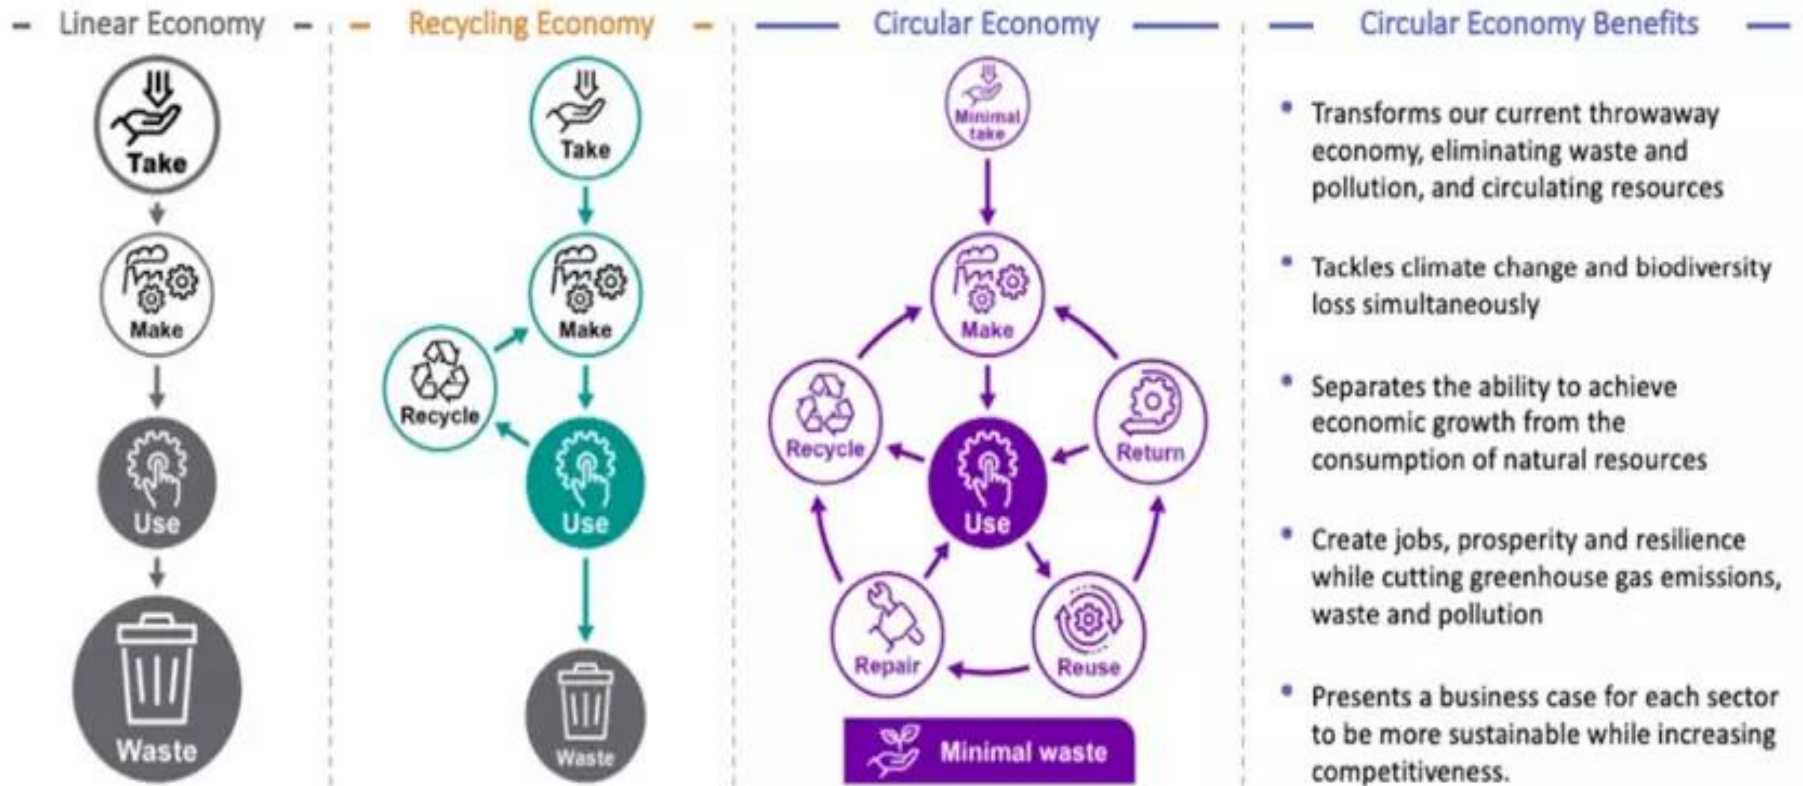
Linear Economy

Take

Make

Use

Waste

Recycling Economy

Take

Make

Recycle

Use

Waste

Circular Economy

Minimal take

Make

Recycle

Use

Return

Repair

Reuse

Minimal waste

Circular Economy Benefits

• Transforms our current throwaway economy, eliminating waste and pollution, and circulating resources

• Tackles climate change and biodiversity loss simultaneously

• Separates the ability to achieve economic growth from the consumption of natural resources

• Create jobs, prosperity and resilience while cutting greenhouse gas emissions, waste and pollution

• Presents a business case for each sector to be more sustainable while increasing competitiveness.